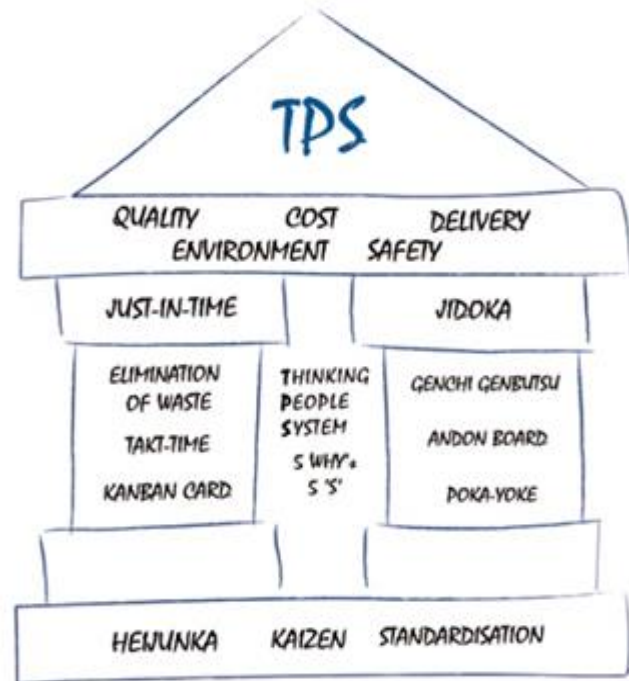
TPS

QUALITY COST DELIVERY
ENVIRONMENT SAFETY

JUST-IN-TIME

JIDOKA

ELIMINATION OF WASTE

TAKT-TIME

KANBAN CARD

THINKING PEOPLE SYSTEM

5 WHY's
5 'S'

GENCHI GENBUTSU

ANDON BOARD

POKA-YOKE

HEIJUNKA KAIZEN STANDARDISATION